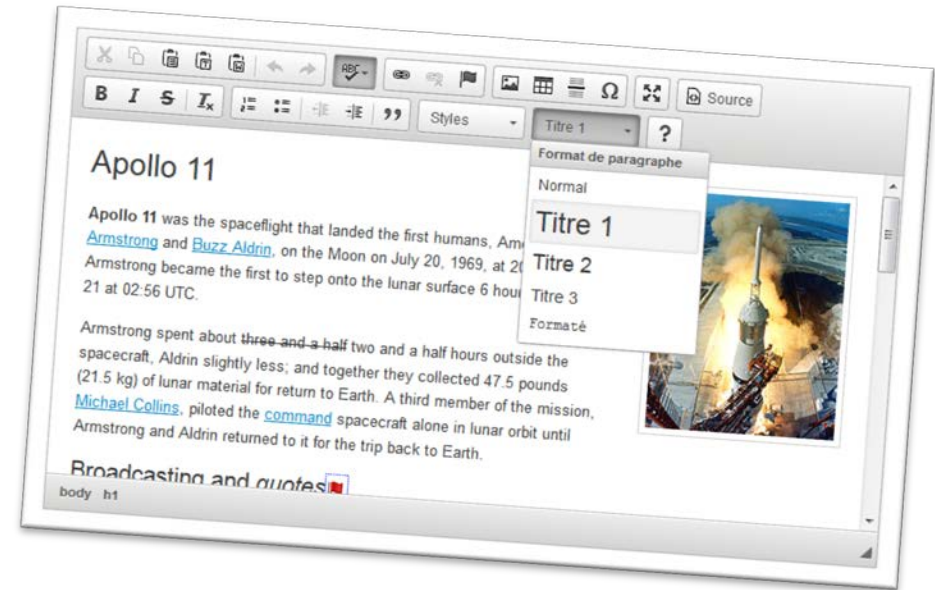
B I S $I_x$ 99 Styles Titre 1 ? Source

Format de paragraphe
Normal
Titre 1
Titre 2
Titre 3
Formaté

Apollo 11

**Apollo 11** was the spaceflight that landed the first humans, Am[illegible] Armstrong and Buzz Aldrin, on the Moon on July 20, 1969, at 20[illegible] Armstrong became the first to step onto the lunar surface 6 hou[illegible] 21 at 02:56 UTC.

Armstrong spent about ~~three and a half~~ two and a half hours outside the spacecraft, Aldrin slightly less; and together they collected 47.5 pounds (21.5 kg) of lunar material for return to Earth. A third member of the mission, Michael Collins, piloted the command spacecraft alone in lunar orbit until Armstrong and Aldrin returned to it for the trip back to Earth.

Broadcasting and *quotes*

body h1